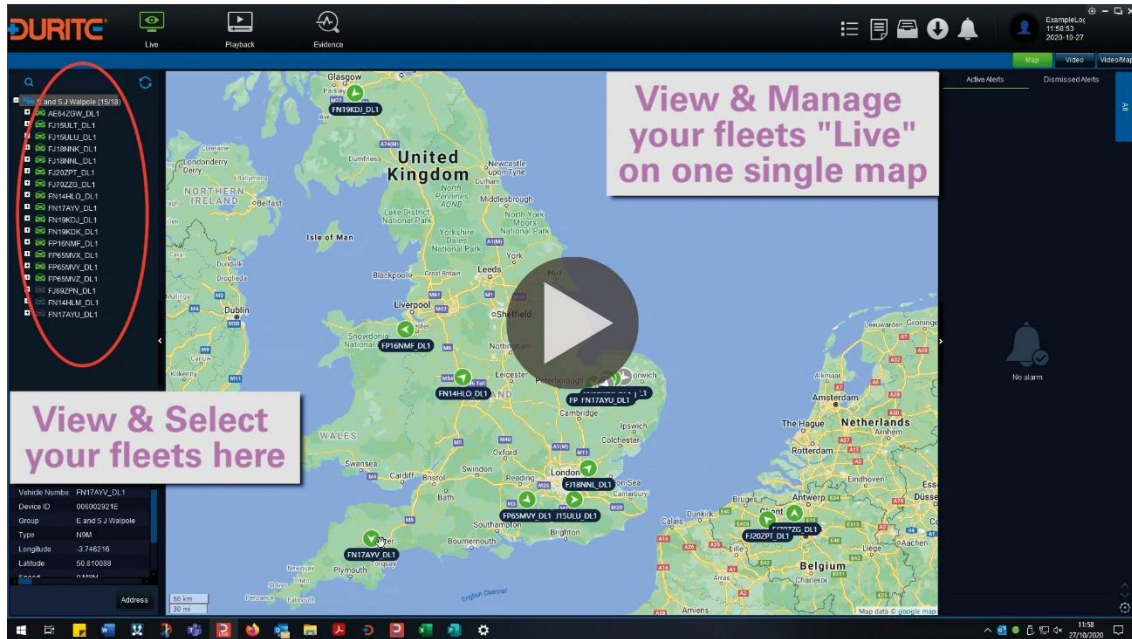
DURITE

Live
Playback
Evidence

ExampleLog
11:58:53
2020-10-27

Map
Video
Video/Map

E and S J Walpole (15/18)
AE64ZGW_DL1
FJ15ULT_DL1
FJ15ULU_DL1
FJ18NNK_DL1
FJ18NNL_DL1
FJ20ZPT_DL1
FJ70ZZG_DL1
FN14HLO_DL1
FN17AYV_DL1
FN19KDJ_DL1
FN19KDK_DL1
FP16NMF_DL1
FP65MVX_DL1
FP65MVY_DL1
FP65MVZ_DL1
FJ69ZPN_DL1
FN14HLM_DL1
FN17AYU_DL1

View & Select your fleets here

View & Manage your fleets "Live" on one single map

Vehicle Number FN17AYV_DL1
Device ID 006002921E
Group E and S J Walpole
Type N9M
Longitude -3.746216
Latitude 50.810088

Address

Glasgow
FN19KDJ_DL1
United Kingdom
Newcastle upon Tyne
Middlesbrough
Londonderry
NORTHERN IRELAND
Belfast
Isle of Man
Lake District National Park
North York Moors National Park
Yorkshire Dales National Park
York
Leeds
Blackpool
Hull
Liverpool
Sheffield
Dublin
Snowdonia National Park
FP16NMF_DL1
Nottingham
Leicester
Peterborough
Norwich
FN14HLO_DL1
FP FN17AYU_DL1
Cambridge
Ipswich
Colchester
WALES
Oxford
Swansea
Cardiff
Bristol
Swindon
Reading
London
FJ18NNL_DL1
Bath
FP65MVY_DL1
FJ15ULU_DL1
Southampton
Brighton
Bournemouth
Exeter
FN17AYV_DL1
Plymouth
English Channel
Amsterdam
The Hague
Netherlands
Rotterdam
Eindhoven
Antwerp
Bruges
Calais
Dunkirk
Ghent
FJ70ZZG_DL1
FJ20ZPT_DL1
Belgium
Liege
Aachen
Amiens
Charleroi
Arras
50 km
30 mi
Map data © google map

Active Alerts
Dismissed Alerts
No alarm

11:58
27/10/2020